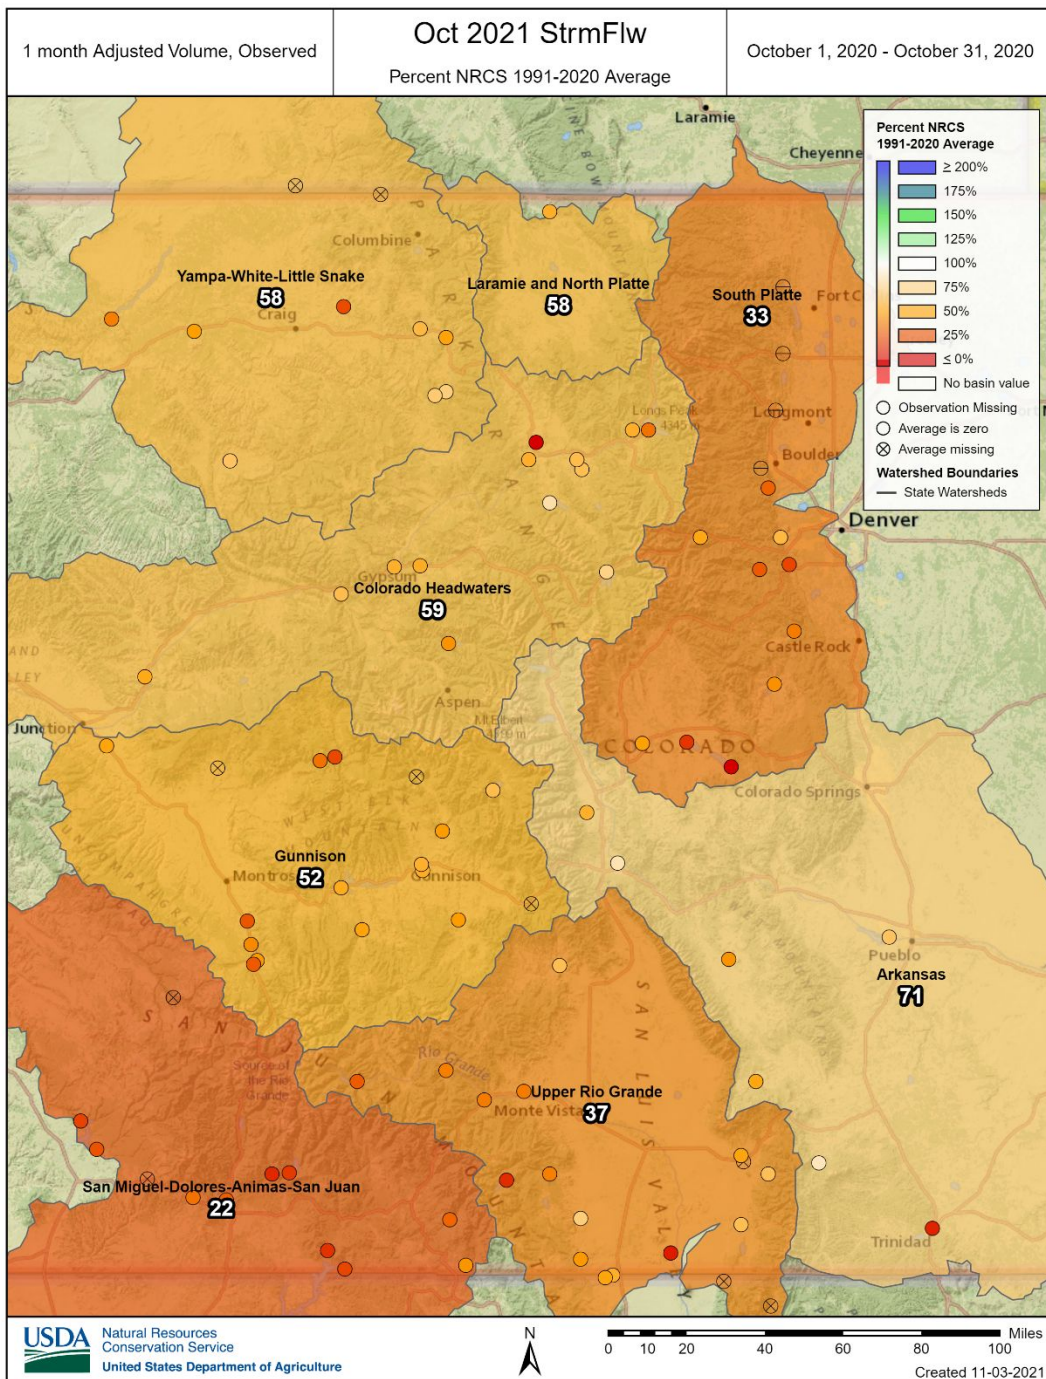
1 month Adjusted Volume, Observed

Oct 2021 StrmFlw

Percent NRCS 1991-2020 Average

October 1, 2020 - October 31, 2020

Percent NRCS 1991-2020 Average
≥ 200%
175%
150%
125%
100%
75%
50%
25%
≤ 0%
No basin value
Observation Missing
Average is zero
Average missing
Watershed Boundaries
State Watersheds

Laramie
Cheyenne
Yampa-White-Little Snake
58
Craig
Columbine
Laramie and North Platte
58
South Platte
33
Fort C
Longs Peak
Longmont
Boulder
Denver
Gypsum
Colorado Headwaters
59
Castle Rock
Aspen
Mt Elbert
Junction
COLORADO
Colorado Springs
Gunnison
Montrose
52
Gunnison
Pueblo
Arkansas
71
Rio Grande
Upper Rio Grande
Monte Vista
37
San Miguel-Dolores-Animas-San Juan
22
Trinidad
SAN JUAN MOUNTAINS
SAN LUIS VALLEY
PARK RANGE
MEDICINE BOW

USDA Natural Resources Conservation Service
United States Department of Agriculture

N

Miles
0 10 20 40 60 80 100

Created 11-03-2021